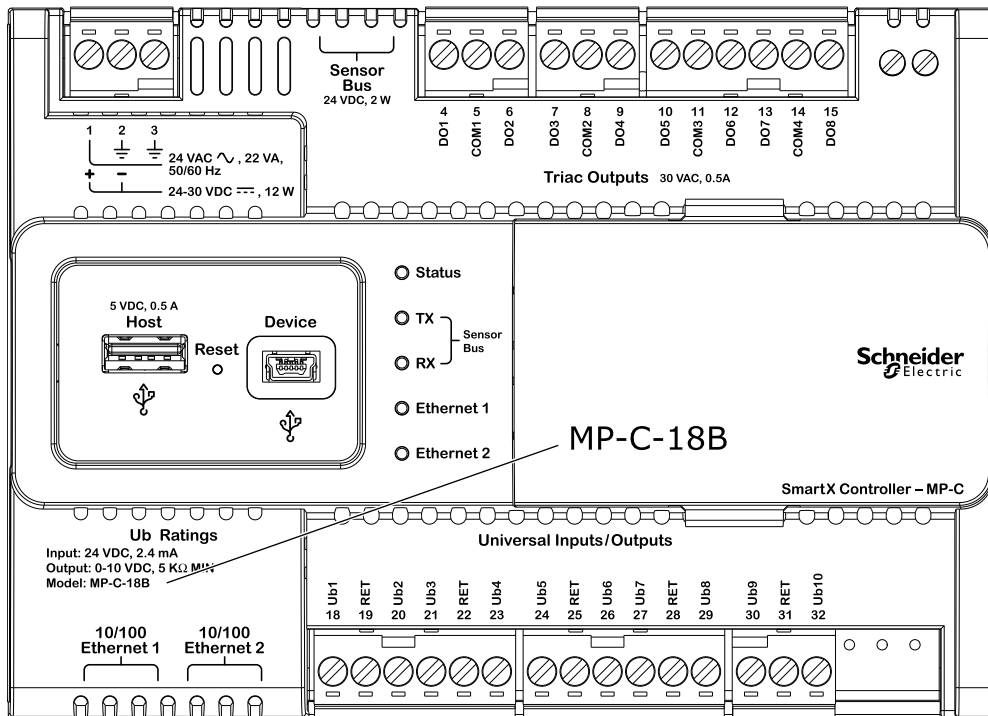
Sensor Bus
24 VDC, 2 W

4 DO1
5 COM1
6 DO2
7 DO3
8 COM2
9 DO4
10 DO5
11 COM3
12 DO6
13 DO7
14 COM4
15 DO8

Triac Outputs 30 VAC, 0.5A

1 2 3
24 VAC ∿ , 22 VA, 50/60 Hz
+ –
24-30 VDC ⎓ , 12 W

5 VDC, 0.5 A
Host
Reset
Device

Status
TX
RX
Sensor Bus
Ethernet 1
Ethernet 2

Schneider Electric

MP-C-18B

SmartX Controller – MP-C

Ub Ratings
Input: 24 VDC, 2.4 mA
Output: 0-10 VDC, 5 KΩ MIN
Model: MP-C-18B

Universal Inputs/Outputs

Ub1 18
RET 19
Ub2 20
Ub3 21
RET 22
Ub4 23
Ub5 24
RET 25
Ub6 26
Ub7 27
RET 28
Ub8 29
Ub9 30
RET 31
Ub10 32

10/100 Ethernet 1
10/100 Ethernet 2